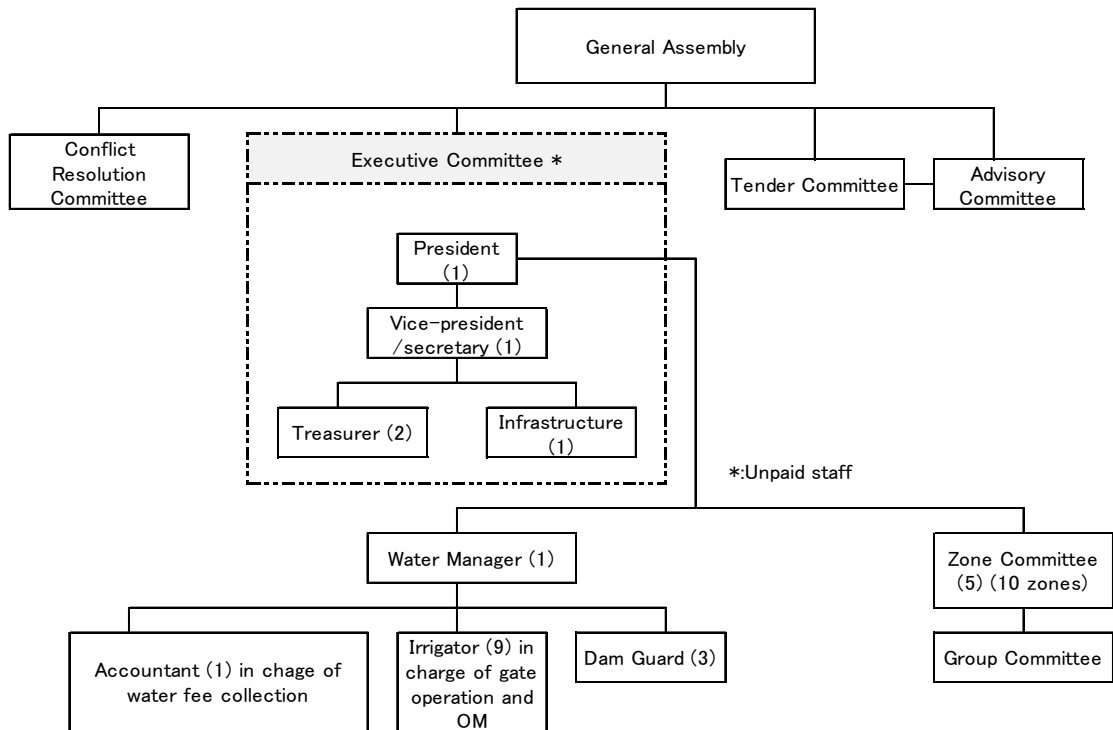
General Assembly

Conflict Resolution Committee

Executive Committee *

Tender Committee

Advisory Committee

President (1)

Vice-president /secretary (1)

Treasurer (2)

Infrastructure (1)

*:Unpaid staff

Water Manager (1)

Zone Committee (5) (10 zones)

Accountant (1) in chage of water fee collection

Irrigator (9) in charge of gate operation and OM

Dam Guard (3)

Group Committee